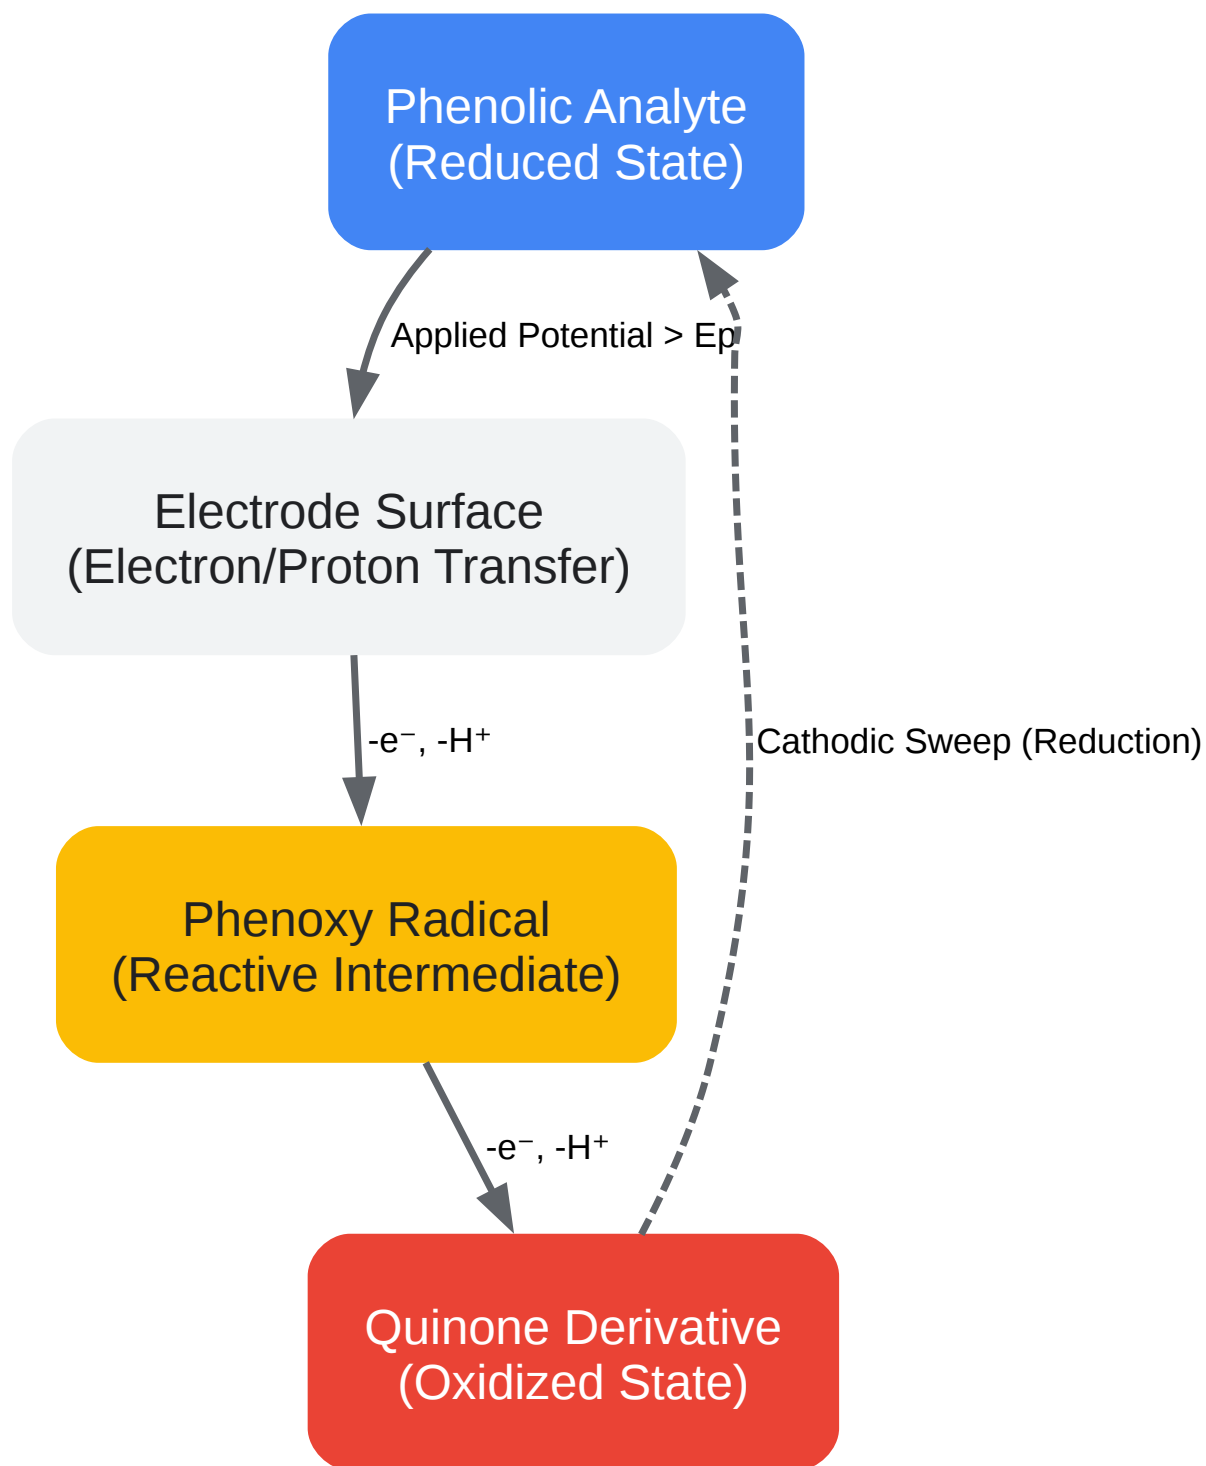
Phenolic Analyte
(Reduced State)

Applied Potential > Ep

Electrode Surface
(Electron/Proton Transfer)

$-e^-$, $-H^+$

Phenoxy Radical
(Reactive Intermediate)

$-e^-$, $-H^+$

Quinone Derivative
(Oxidized State)

Cathodic Sweep (Reduction)